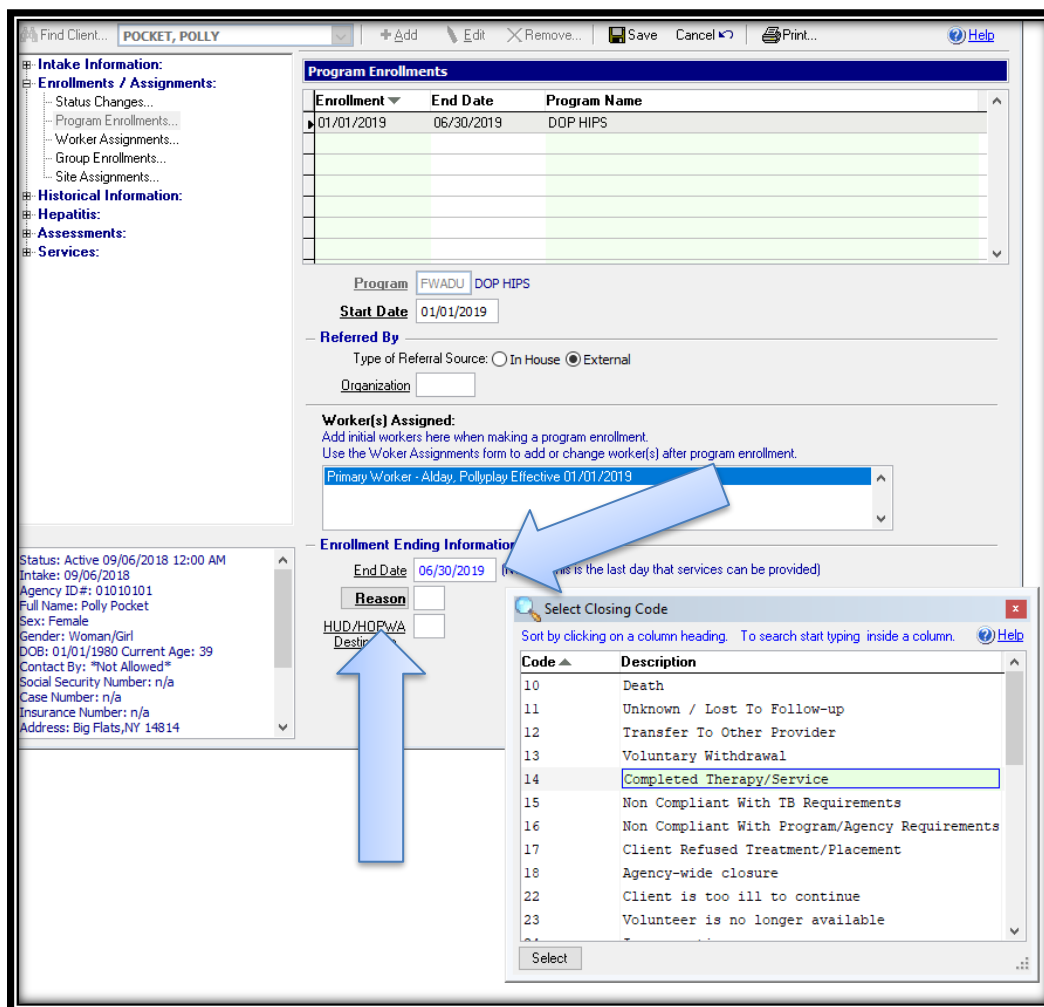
Find Client... POCKET, POLLY | + Add | Edit | Remove... | Save | Cancel | Print... | Help

Intake Information:
Enrollments / Assignments:
Status Changes...
Program Enrollments...
Worker Assignments...
Group Enrollments...
Site Assignments...
Historical Information:
Hepatitis:
Assessments:
Services:

Program Enrollments

| Enrollment | End Date | Program Name |
|---|---|---|
| 01/01/2019 | 06/30/2019 | DOP HIPS |

Program FWADU DOP HIPS
Start Date 01/01/2019

Referred By
Type of Referral Source: In House External
Organization

Worker(s) Assigned:
Add initial workers here when making a program enrollment.
Use the Woker Assignments form to add or change worker(s) after program enrollment.
Primary Worker - Alday, Pollyplay Effective 01/01/2019

Enrollment Ending Information
End Date 06/30/2019 ([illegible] is the last day that services can be provided)
Reason
HUD/HOPWA Destin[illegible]

Status: Active 09/06/2018 12:00 AM
Intake: 09/06/2018
Agency ID#: 01010101
Full Name: Polly Pocket
Sex: Female
Gender: Woman/Girl
DOB: 01/01/1980 Current Age: 39
Contact By: *Not Allowed*
Social Security Number: n/a
Case Number: n/a
Insurance Number: n/a
Address: Big Flats,NY 14814

Select Closing Code
Sort by clicking on a column heading. To search start typing inside a column. Help

| Code | Description |
|---|---|
| 10 | Death |
| 11 | Unknown / Lost To Follow-up |
| 12 | Transfer To Other Provider |
| 13 | Voluntary Withdrawal |
| 14 | Completed Therapy/Service |
| 15 | Non Compliant With TB Requirements |
| 16 | Non Compliant With Program/Agency Requirements |
| 17 | Client Refused Treatment/Placement |
| 18 | Agency-wide closure |
| 22 | Client is too ill to continue |
| 23 | Volunteer is no longer available |

Select